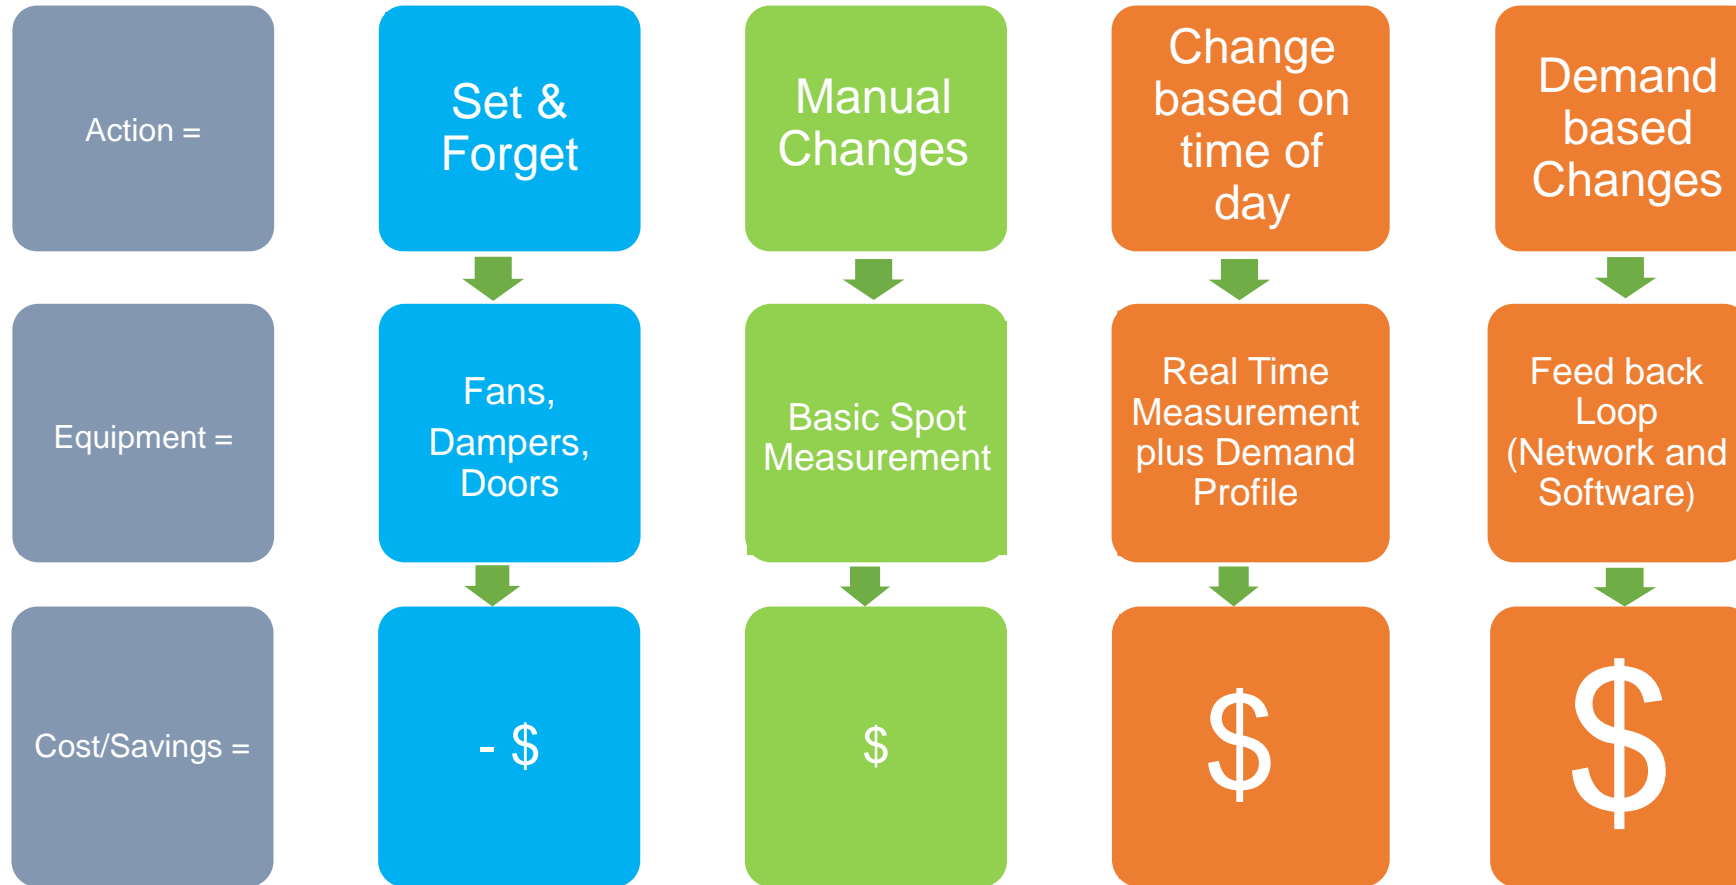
Action =

Set & Forget

Manual Changes

Change based on time of day

Demand based Changes

Equipment =

Fans, Dampers, Doors

Basic Spot Measurement

Real Time Measurement plus Demand Profile

Feed back Loop (Network and Software)

Cost/Savings =

- $

$

$

$